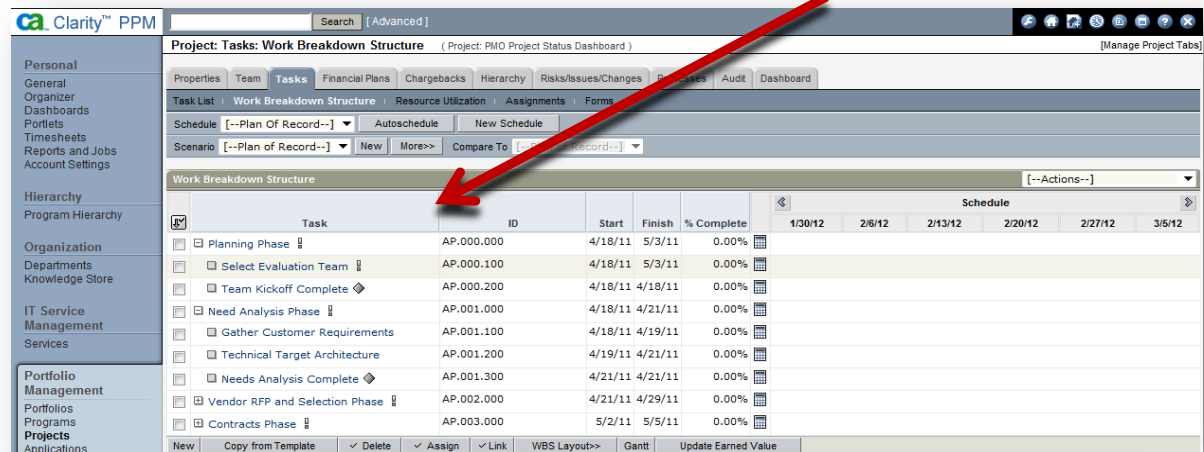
ca Clarity™ PPM

Search [ Advanced ]

Personal
General
Organizer
Dashboards
Portlets
Timesheets
Reports and Jobs
Account Settings

Hierarchy
Program Hierarchy

Organization
Departments
Knowledge Store

IT Service Management
Services

Portfolio Management
Portfolios
Programs
Projects
Applications

Project: Tasks: Work Breakdown Structure ( Project: PMO Project Status Dashboard )

[Manage Project Tabs]

Properties | Team | Tasks | Financial Plans | Chargebacks | Hierarchy | Risks/Issues/Changes | Processes | Audit | Dashboard

Task List : Work Breakdown Structure : Resource Utilization : Assignments : Forms

Schedule [--Plan Of Record--] Autoschedule New Schedule

Scenario [--Plan of Record--] New More>> Compare To [--Plan of Record--]

Work Breakdown Structure

[--Actions--]

| | Task | ID | Start | Finish | % Complete | | 1/30/12 | 2/6/12 | 2/13/12 | 2/20/12 | 2/27/12 | 3/5/12 |
|---|---|---|---|---|---|---|---|---|---|---|---|---|
| | Planning Phase | AP.000.000 | 4/18/11 | 5/3/11 | 0.00% | | | | | | | |
| | Select Evaluation Team | AP.000.100 | 4/18/11 | 5/3/11 | 0.00% | | | | | | | |
| | Team Kickoff Complete | AP.000.200 | 4/18/11 | 4/18/11 | 0.00% | | | | | | | |
| | Need Analysis Phase | AP.001.000 | 4/18/11 | 4/21/11 | 0.00% | | | | | | | |
| | Gather Customer Requirements | AP.001.100 | 4/18/11 | 4/19/11 | 0.00% | | | | | | | |
| | Technical Target Architecture | AP.001.200 | 4/19/11 | 4/21/11 | 0.00% | | | | | | | |
| | Needs Analysis Complete | AP.001.300 | 4/21/11 | 4/21/11 | 0.00% | | | | | | | |
| | Vendor RFP and Selection Phase | AP.002.000 | 4/21/11 | 4/29/11 | 0.00% | | | | | | | |
| | Contracts Phase | AP.003.000 | 5/2/11 | 5/5/11 | 0.00% | | | | | | | |

Schedule

New | Copy from Template | ✓ Delete | ✓ Assign | ✓ Link | WBS Layout>> | Gantt | Update Earned Value